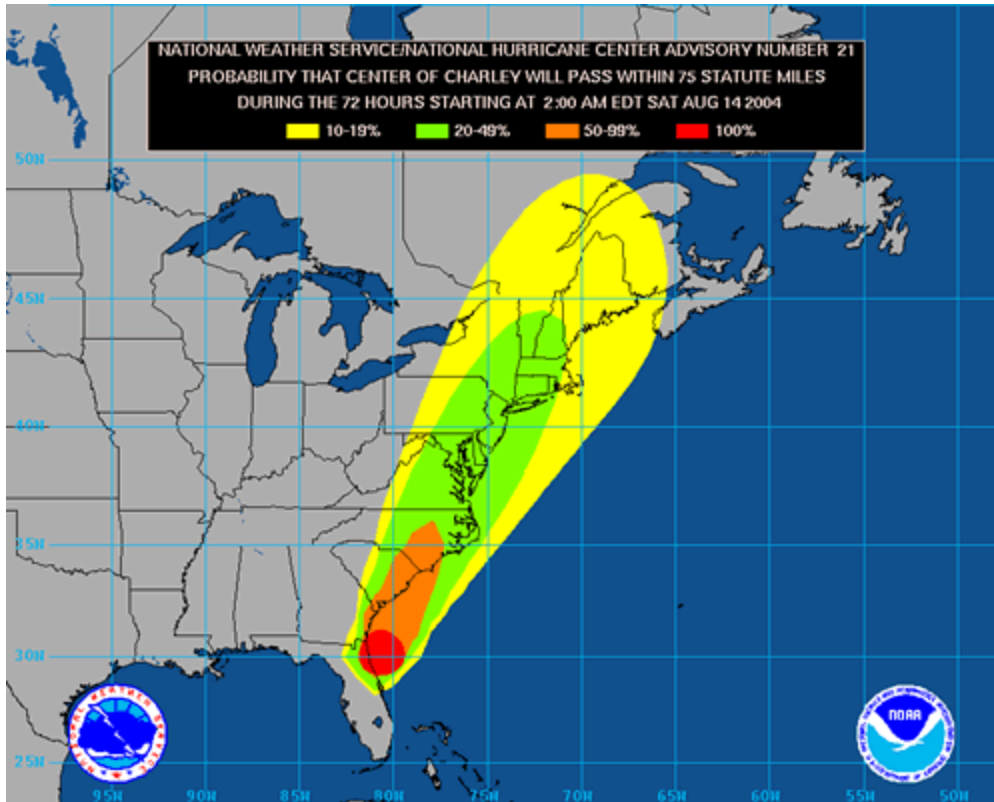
NATIONAL WEATHER SERVICE/NATIONAL HURRICANE CENTER ADVISORY NUMBER 21
PROBABILITY THAT CENTER OF CHARLEY WILL PASS WITHIN 75 STATUTE MILES
DURING THE 72 HOURS STARTING AT 2:00 AM EDT SAT AUG 14 2004

10-19% 20-49% 50-99% 100%

50N
45N
40N
35N
30N
25N

95W 90W 85W 80W 75W 70W 65W 60W 55W 50W

NATIONAL WEATHER SERVICE

NOAA